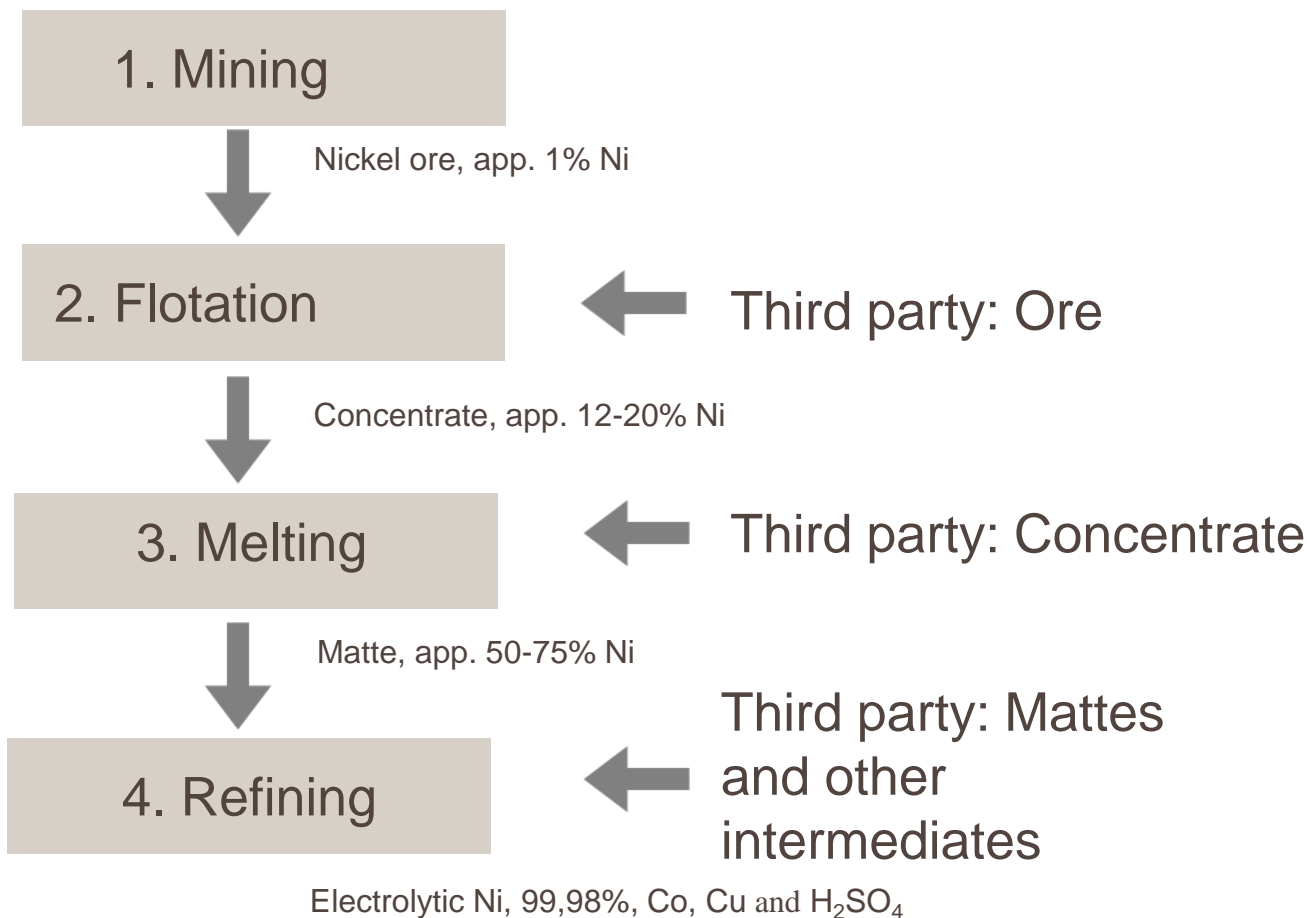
1. Mining

Nickel ore, app. 1% Ni

2. Flotation

Third party: Ore

Concentrate, app. 12-20% Ni

3. Melting

Third party: Concentrate

Matte, app. 50-75% Ni

Third party: Mattes and other intermediates

4. Refining

Electrolytic Ni, 99,98%, Co, Cu and $H_2SO_4$